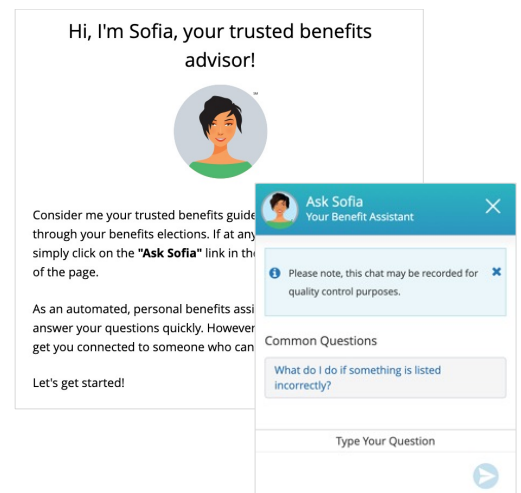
Hi, I'm Sofia, your trusted benefits advisor!

™

Consider me your trusted benefits guide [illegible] through your benefits elections. If at any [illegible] simply click on the **"Ask Sofia"** link in the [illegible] of the page.

As an automated, personal benefits assi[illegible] answer your questions quickly. However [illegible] get you connected to someone who can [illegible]

Let's get started!

Ask Sofia
Your Benefit Assistant

Please note, this chat may be recorded for quality control purposes.

Common Questions

What do I do if something is listed incorrectly?

Type Your Question